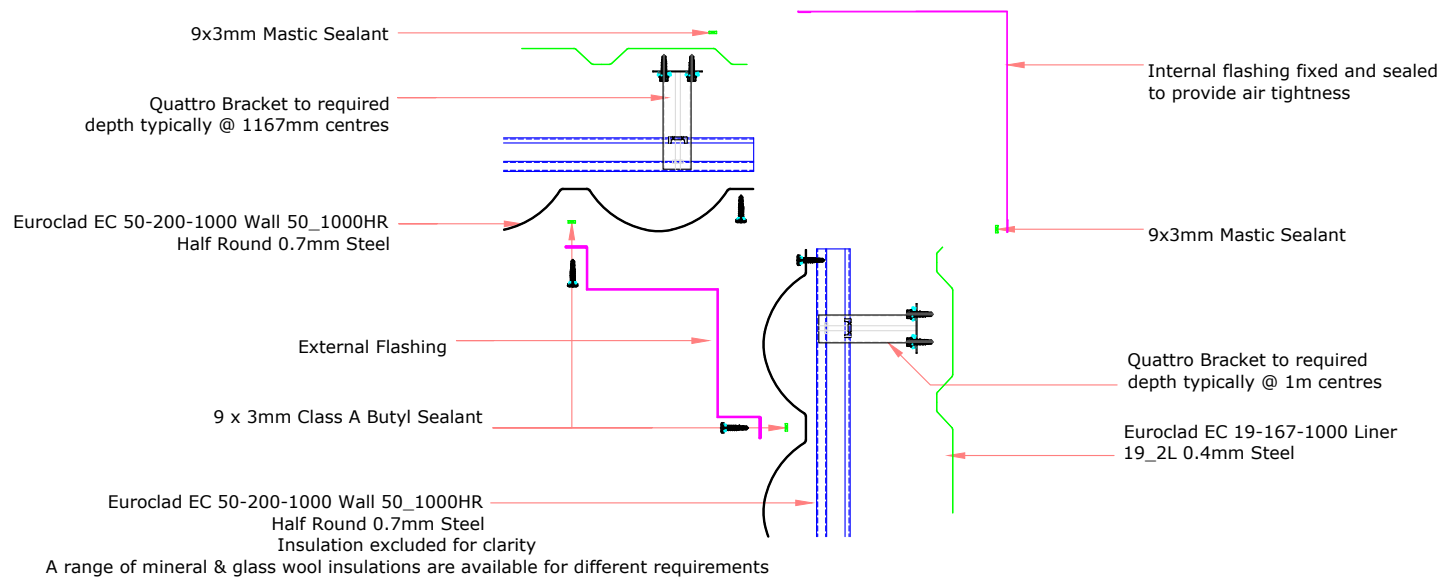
9x3mm Mastic Sealant

Quattro Bracket to required depth typically @ 1167mm centres

Internal flashing fixed and sealed to provide air tightness

Euroclad EC 50-200-1000 Wall 50_1000HR Half Round 0.7mm Steel

9x3mm Mastic Sealant

External Flashing

Quattro Bracket to required depth typically @ 1m centres

9 x 3mm Class A Butyl Sealant

Euroclad EC 19-167-1000 Liner 19_2L 0.4mm Steel

Euroclad EC 50-200-1000 Wall 50_1000HR Half Round 0.7mm Steel

Insulation excluded for clarity
A range of mineral & glass wool insulations are available for different requirements